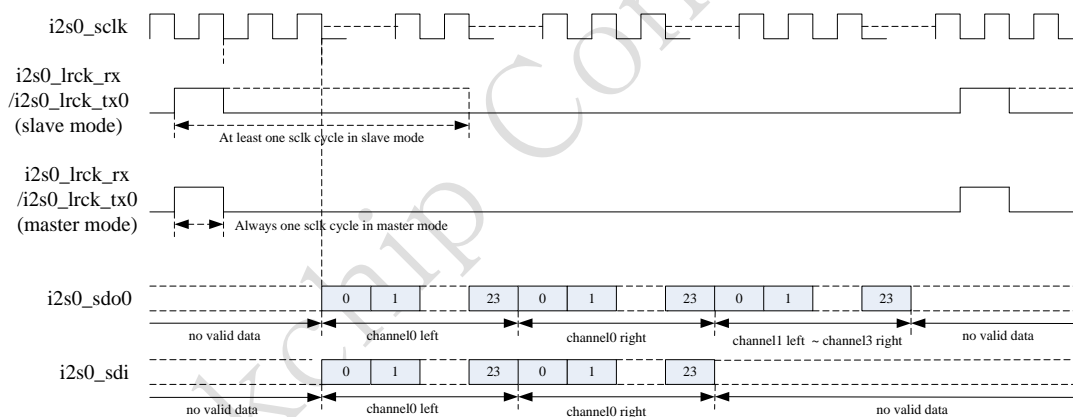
i2s0_sclk

i2s0_lrck_rx /i2s0_lrck_tx0 (slave mode)

At least one sclk cycle in slave mode

i2s0_lrck_rx /i2s0_lrck_tx0 (master mode)

Always one sclk cycle in master mode

i2s0_sdo0

0 1 23 0 1 23 0 1 23

no valid data

channel0 left

channel0 right

channel1 left ~ channel3 right

no valid data

i2s0_sdi

0 1 23 0 1 23

no valid data

channel0 left

channel0 right

no valid data

Rockchip Confidential